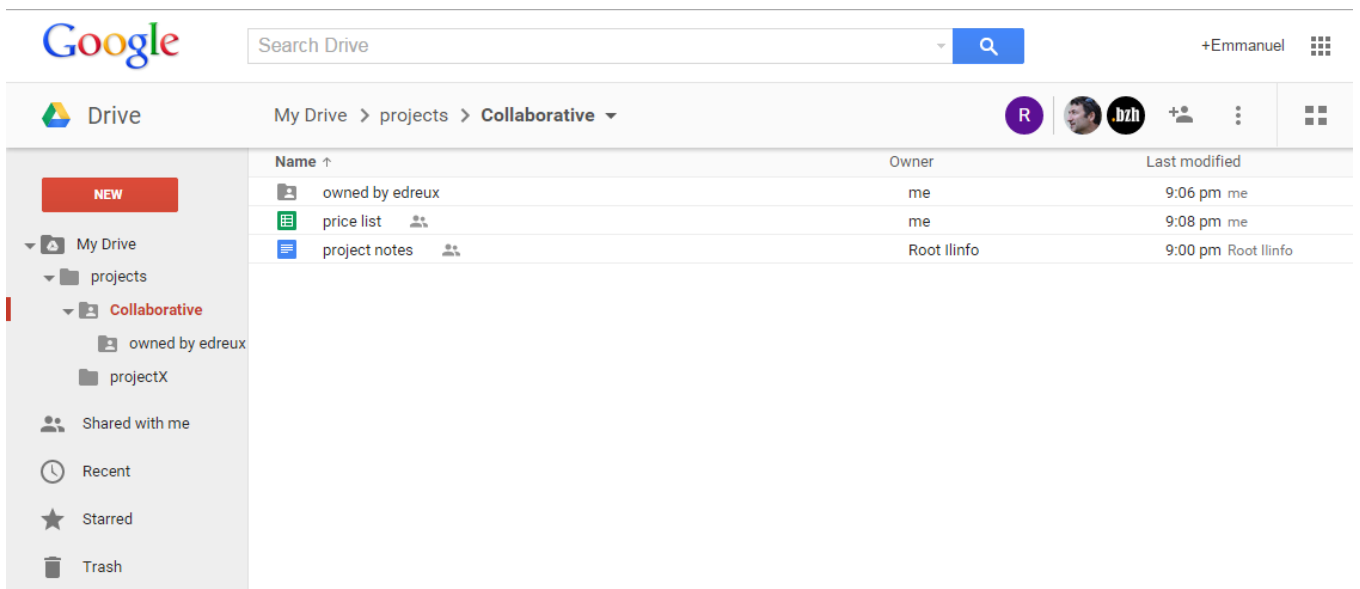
Google

Search Drive

+Emmanuel

Drive

My Drive > projects > Collaborative

R

.bzh

NEW

My Drive
projects
Collaborative
owned by edreux
projectX

Shared with me

Recent

Starred

Trash

| Name ↑ | Owner | Last modified |
|---|---|---|
| owned by edreux | me | 9:06 pm me |
| price list | me | 9:08 pm me |
| project notes | Root Ilinfo | 9:00 pm Root Ilinfo |